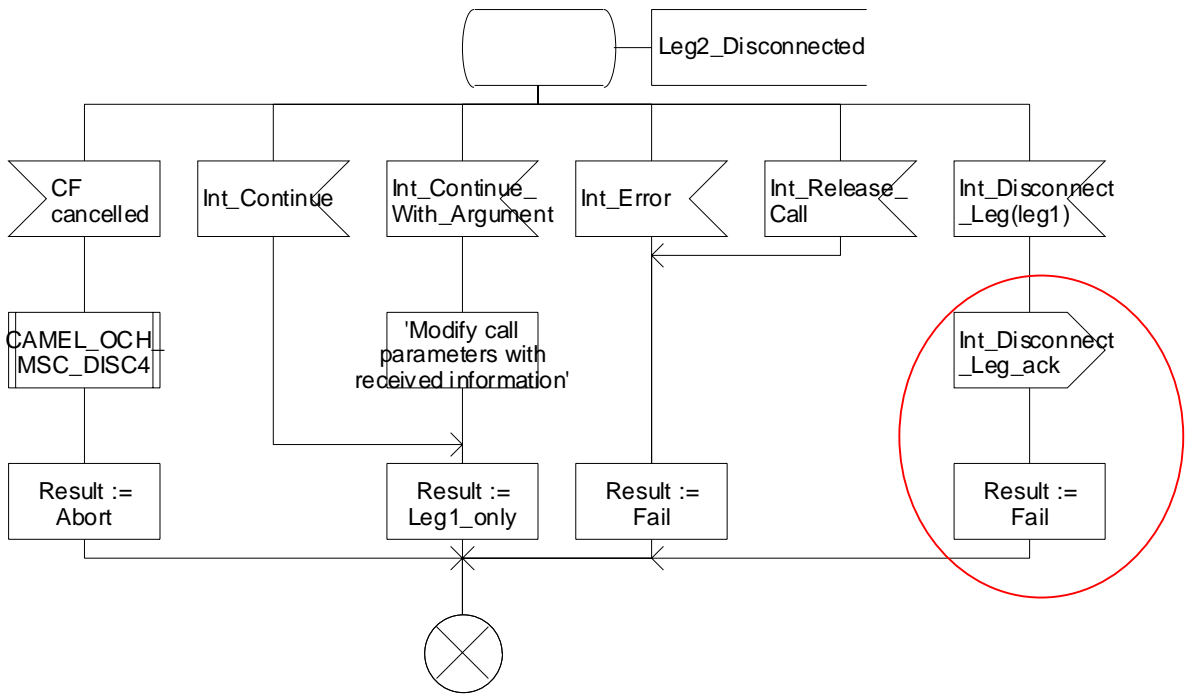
Leg2_Disconnected

CF cancelled

Int_Continue

Int_Continue_ With_Argument

Int_Error

Int_Release_ Call

Int_Disconnect _Leg(leg1)

CAMEL_OCH_ MSC_DISC4

'Modify call parameters with received information'

Int_Disconnect _Leg_ack

Result := Abort

Result := Leg1_only

Result := Fail

Result := Fail